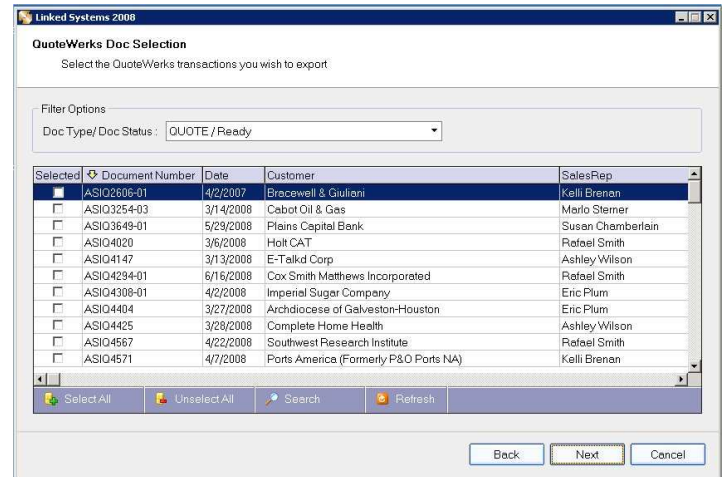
Linked Systems 2008

QuoteWerks Doc Selection

Select the QuoteWerks transactions you wish to export

Filter Options

Doc Type/ Doc Status : QUOTE / Ready

| Selected | Document Number | Date | Customer | SalesRep |
|---|---|---|---|---|
| | ASIQ2606-01 | 4/2/2007 | Bracewell & Giuliani | Kelli Brenan |
| | ASIQ3254-03 | 3/14/2008 | Cabot Oil & Gas | Marlo Sterner |
| | ASIQ3649-01 | 5/29/2008 | Plains Capital Bank | Susan Chamberlain |
| | ASIQ4020 | 3/6/2008 | Holt CAT | Rafael Smith |
| | ASIQ4147 | 3/13/2008 | E-Talkd Corp | Ashley Wilson |
| | ASIQ4294-01 | 6/16/2008 | Cox Smith Matthews Incorporated | Rafael Smith |
| | ASIQ4308-01 | 4/2/2008 | Imperial Sugar Company | Eric Plum |
| | ASIQ4404 | 3/27/2008 | Archdiocese of Galveston-Houston | Eric Plum |
| | ASIQ4425 | 3/28/2008 | Complete Home Health | Ashley Wilson |
| | ASIQ4567 | 4/22/2008 | Southwest Research Institute | Rafael Smith |
| | ASIQ4571 | 4/7/2008 | Ports America (Formerly P&O Ports NA) | Kelli Brenan |

Select All | Unselect All | Search | Refresh

Back | Next | Cancel